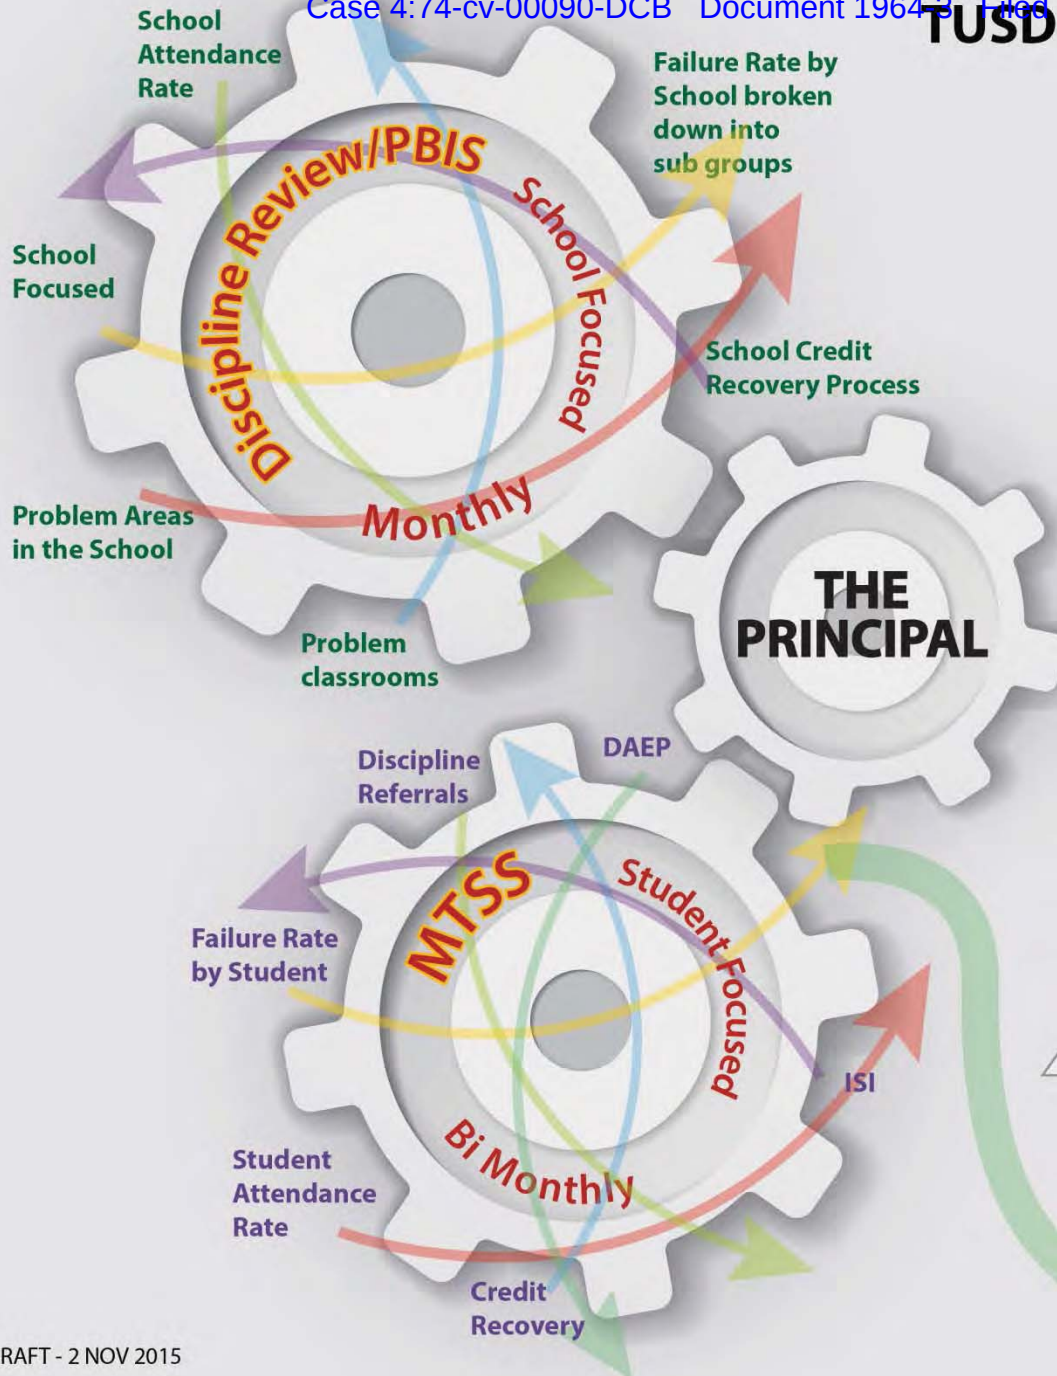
Case 4:74-cv-00090-DCB Document 1964-3 Filed

TUSD

School Attendance Rate

Failure Rate by School broken down into sub groups

School Focused

Discipline Review/PBIS

School Focused

Monthly

School Credit Recovery Process

Problem Areas in the School

Problem classrooms

THE PRINCIPAL

Discipline Referrals

DAEP

MTSS

Student Focused

Failure Rate by Student

Bi Monthly

ISI

Student Attendance Rate

Credit Recovery

RAFT - 2 NOV 2015